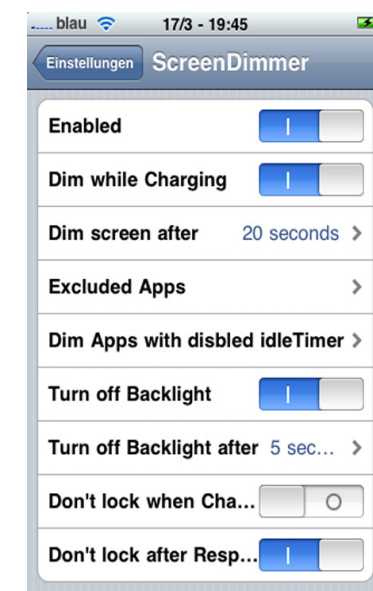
..... blau 17/3 - 19:45

Einstellungen ScreenDimmer

Enabled I

Dim while Charging I

Dim screen after 20 seconds >

Excluded Apps >

Dim Apps with disbled idleTimer >

Turn off Backlight I

Turn off Backlight after 5 sec... >

Don't lock when Cha... O

Don't lock after Resp... I